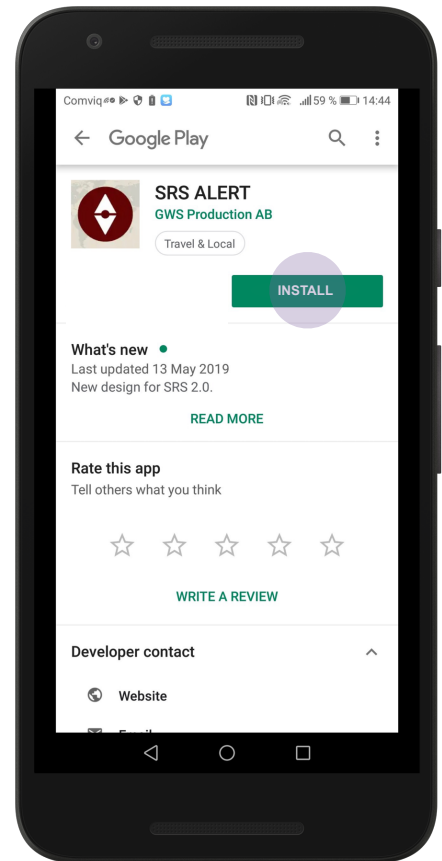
Comviq 59 % 14:44

Google Play

SRS ALERT
GWS Production AB
Travel & Local

INSTALL

What's new •
Last updated 13 May 2019
New design for SRS 2.0.

READ MORE

Rate this app
Tell others what you think

WRITE A REVIEW

Developer contact

Website

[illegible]